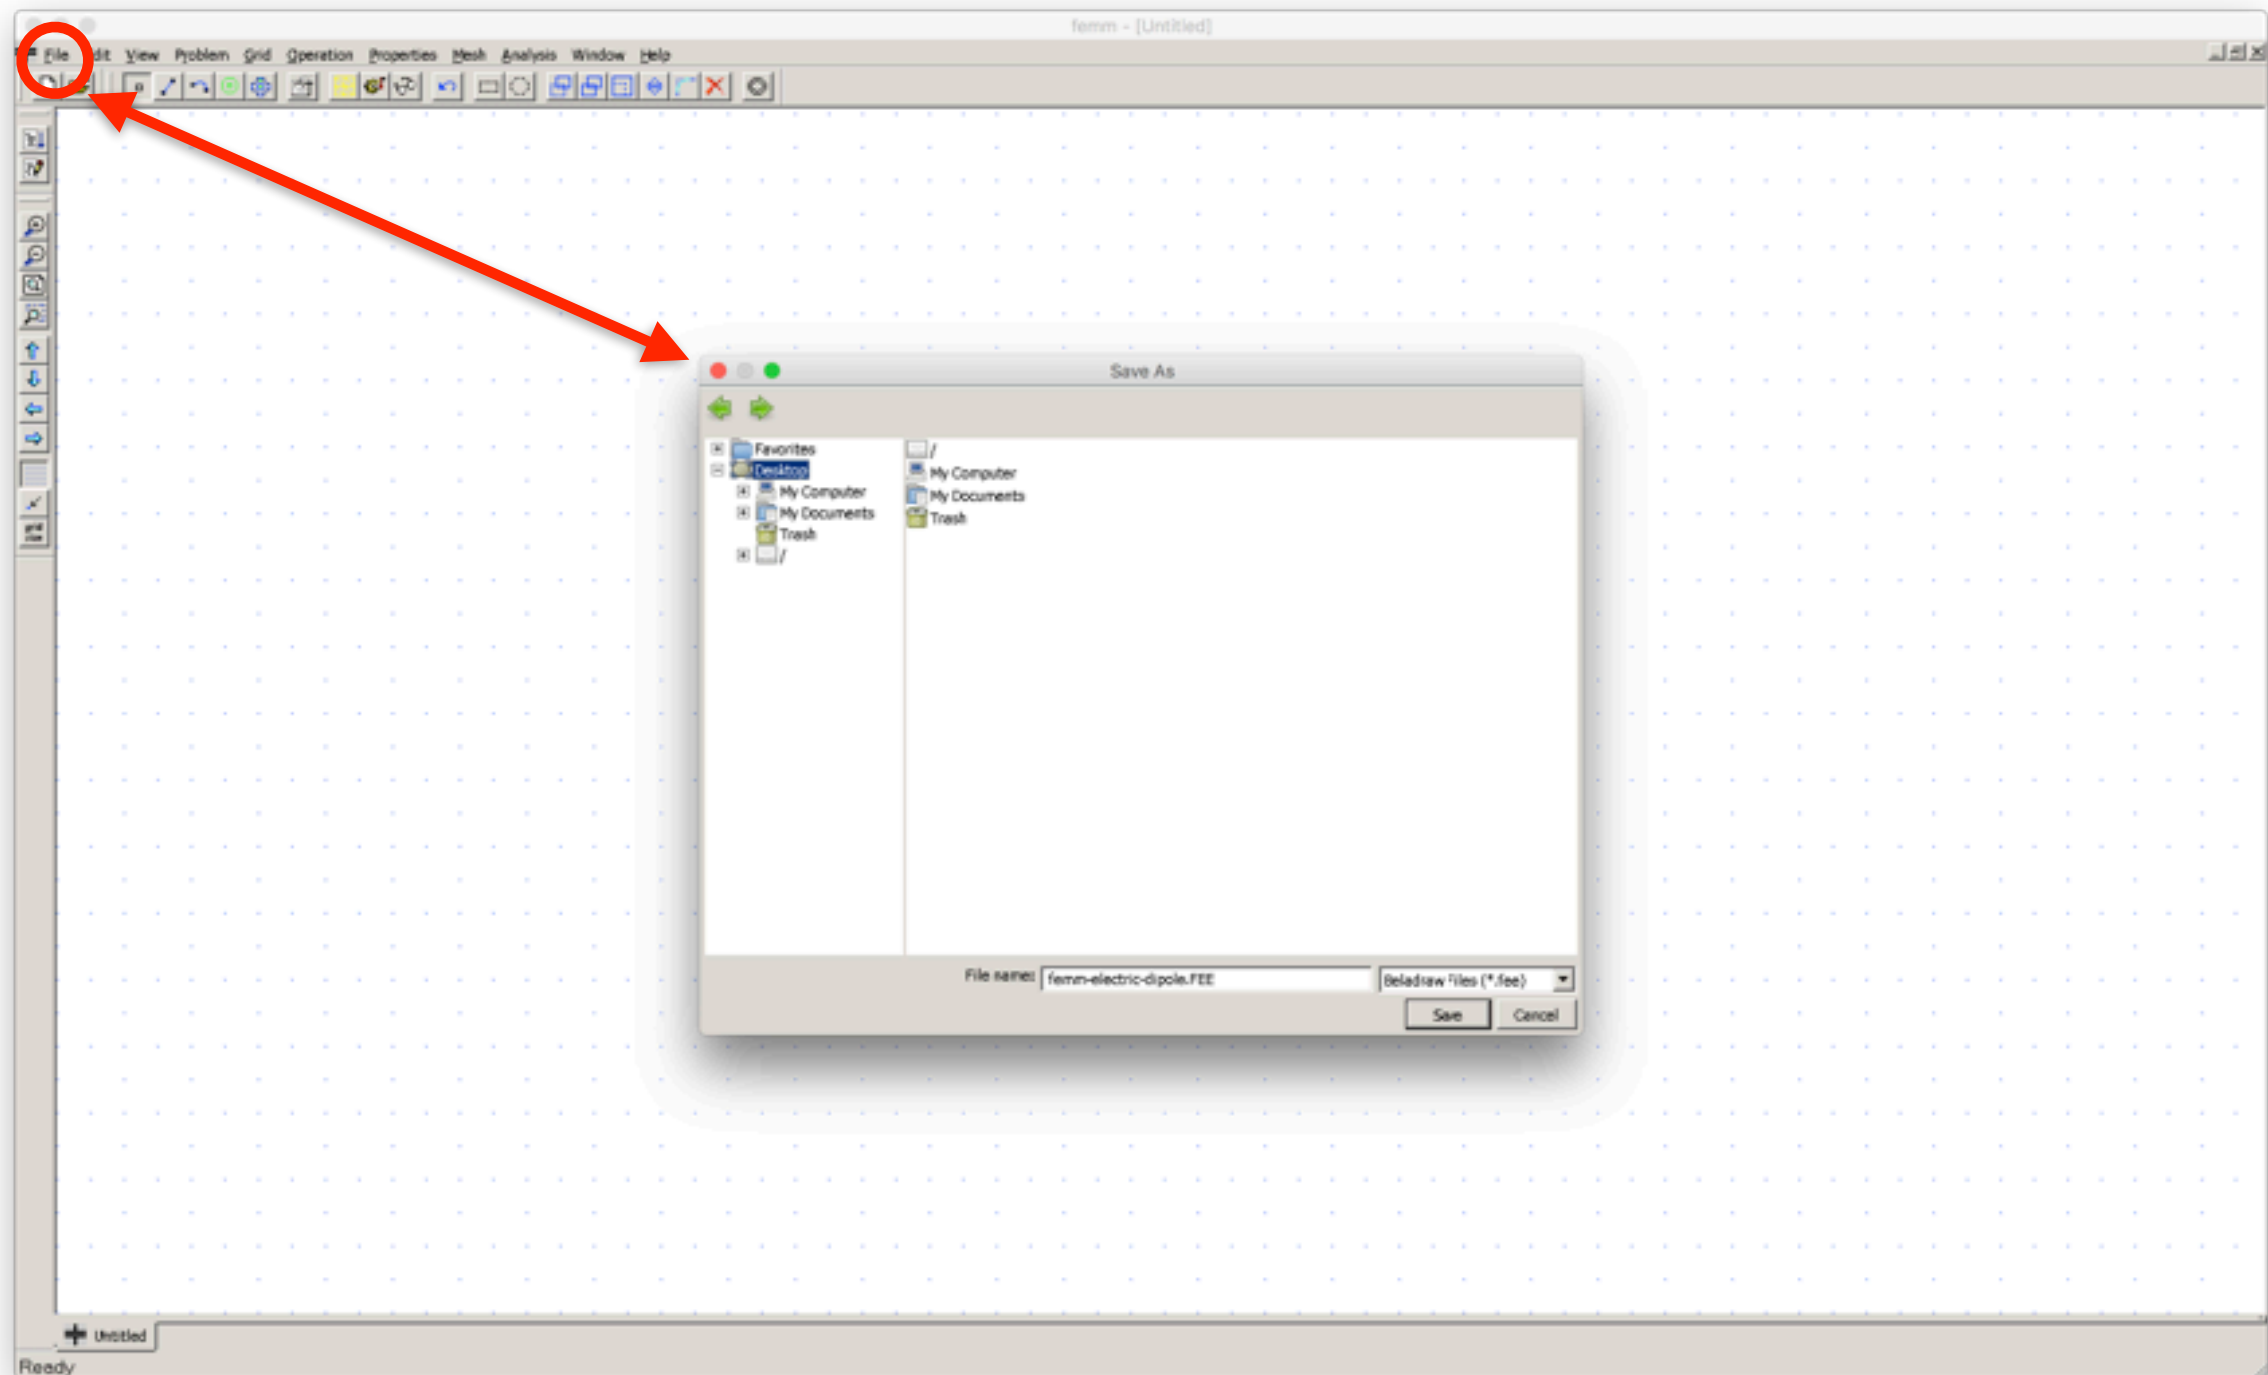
femm - [Untitled]

File Edit View Problem Grid Operation Properties Mesh Analysis Window Help

Save As

Favorites
Desktop
My Computer
My Documents
Trash
/

/
My Computer
My Documents
Trash

File name: femm-electric-dipole.FEE
Beladraw Files (*.fee)

Save
Cancel

Untitled

Ready